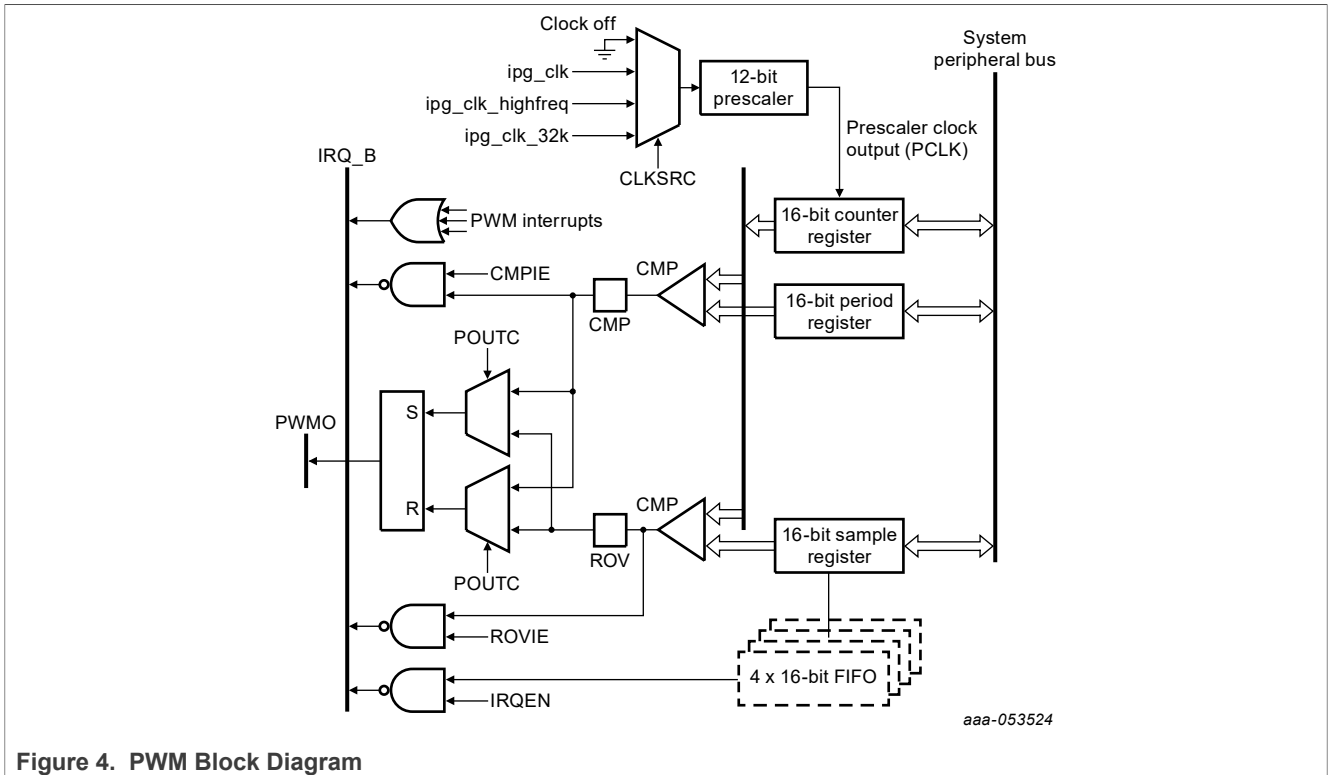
Clock off
ipg_clk
ipg_clk_highfreq
ipg_clk_32k
CLKSRC
12-bit prescaler
System peripheral bus
Prescaler clock output (PCLK)
IRQ_B
PWM interrupts
16-bit counter register
CMPIE
CMP
CMP
16-bit period register
POUTC
PWMO
S
R
CMP
16-bit sample register
POUTC
ROV
ROVIE
4 x 16-bit FIFO
IRQEN
aaa-053524

Figure 4. PWM Block Diagram